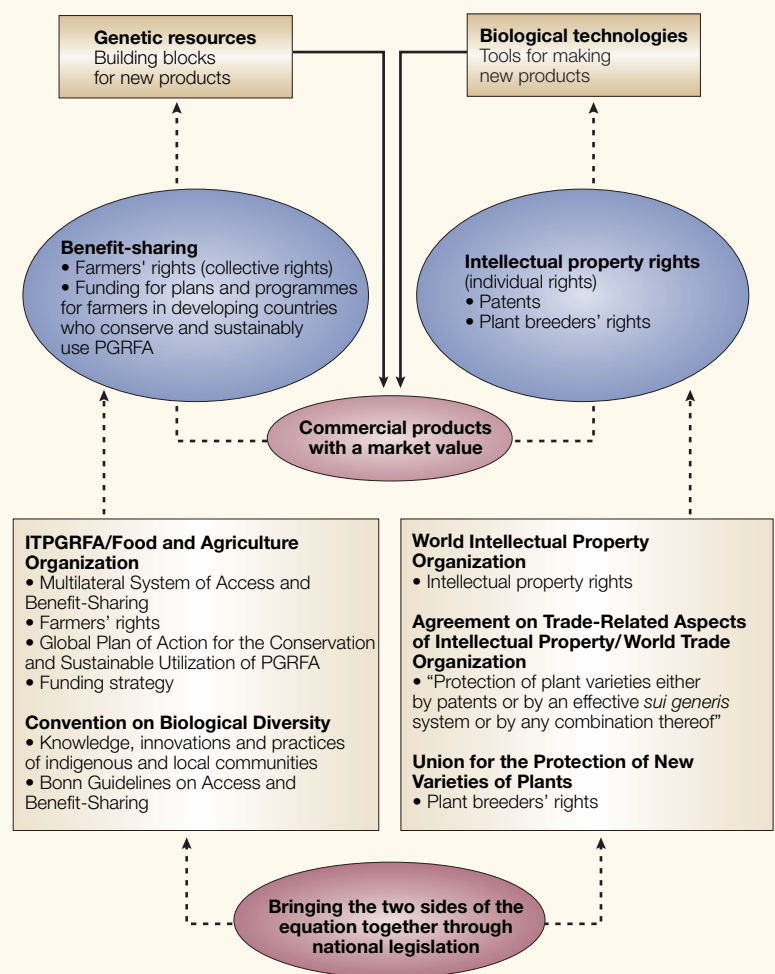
**Genetic resources**
Building blocks for new products

**Biological technologies**
Tools for making new products

**Benefit-sharing**
• Farmers' rights (collective rights)
• Funding for plans and programmes for farmers in developing countries who conserve and sustainably use PGRFA

**Intellectual property rights**
(individual rights)
• Patents
• Plant breeders' rights

**Commercial products with a market value**

**ITPGRFA/Food and Agriculture Organization**
• Multilateral System of Access and Benefit-Sharing
• Farmers' rights
• Global Plan of Action for the Conservation and Sustainable Utilization of PGRFA
• Funding strategy

**Convention on Biological Diversity**
• Knowledge, innovations and practices of indigenous and local communities
• Bonn Guidelines on Access and Benefit-Sharing

**World Intellectual Property Organization**
• Intellectual property rights

**Agreement on Trade-Related Aspects of Intellectual Property/World Trade Organization**
• "Protection of plant varieties either by patents or by an effective *sui generis* system or by any combination thereof"

**Union for the Protection of New Varieties of Plants**
• Plant breeders' rights

**Bringing the two sides of the equation together through national legislation**